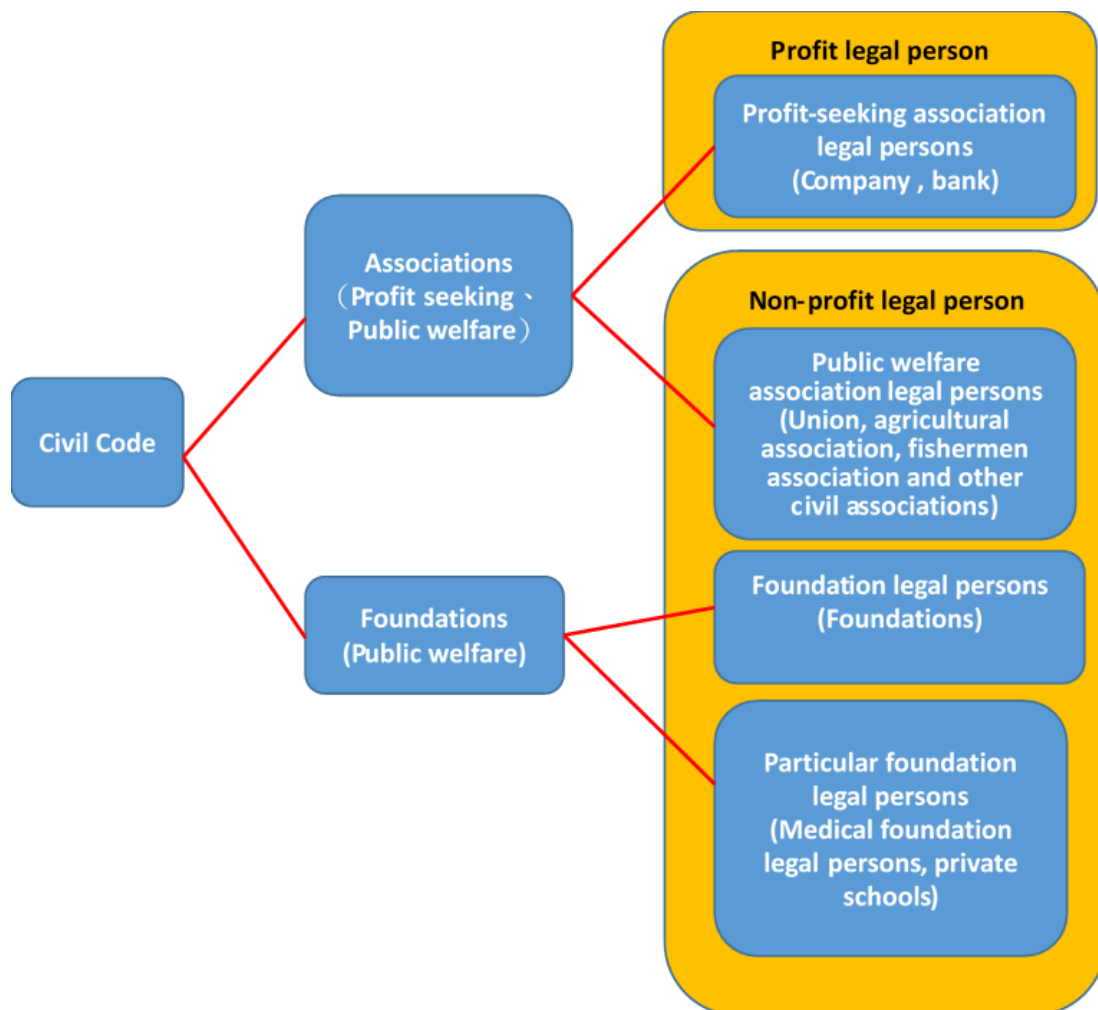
Civil Code

Associations
（Profit seeking、Public welfare）

Foundations
(Public welfare)

Profit legal person

Profit-seeking association legal persons
(Company , bank)

Non-profit legal person

Public welfare association legal persons
(Union, agricultural association, fishermen association and other civil associations)

Foundation legal persons
(Foundations)

Particular foundation legal persons
(Medical foundation legal persons, private schools)